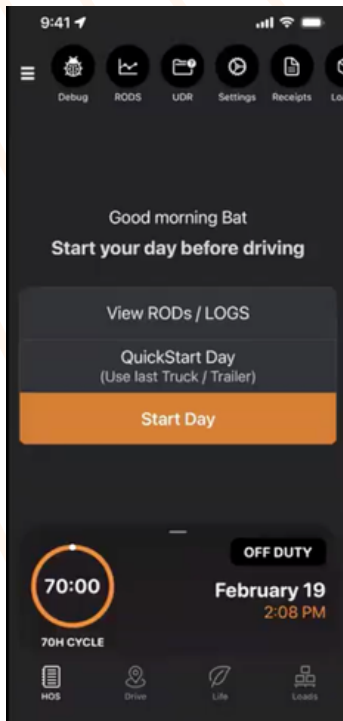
9:41

Debug RODS UDR Settings Receipts Lo

Good morning Bat
Start your day before driving

View RODs / LOGS

QuickStart Day
(Use last Truck / Trailer)

Start Day

OFF DUTY

70:00

70H CYCLE

February 19
2:08 PM

HOS Drive Life Loads